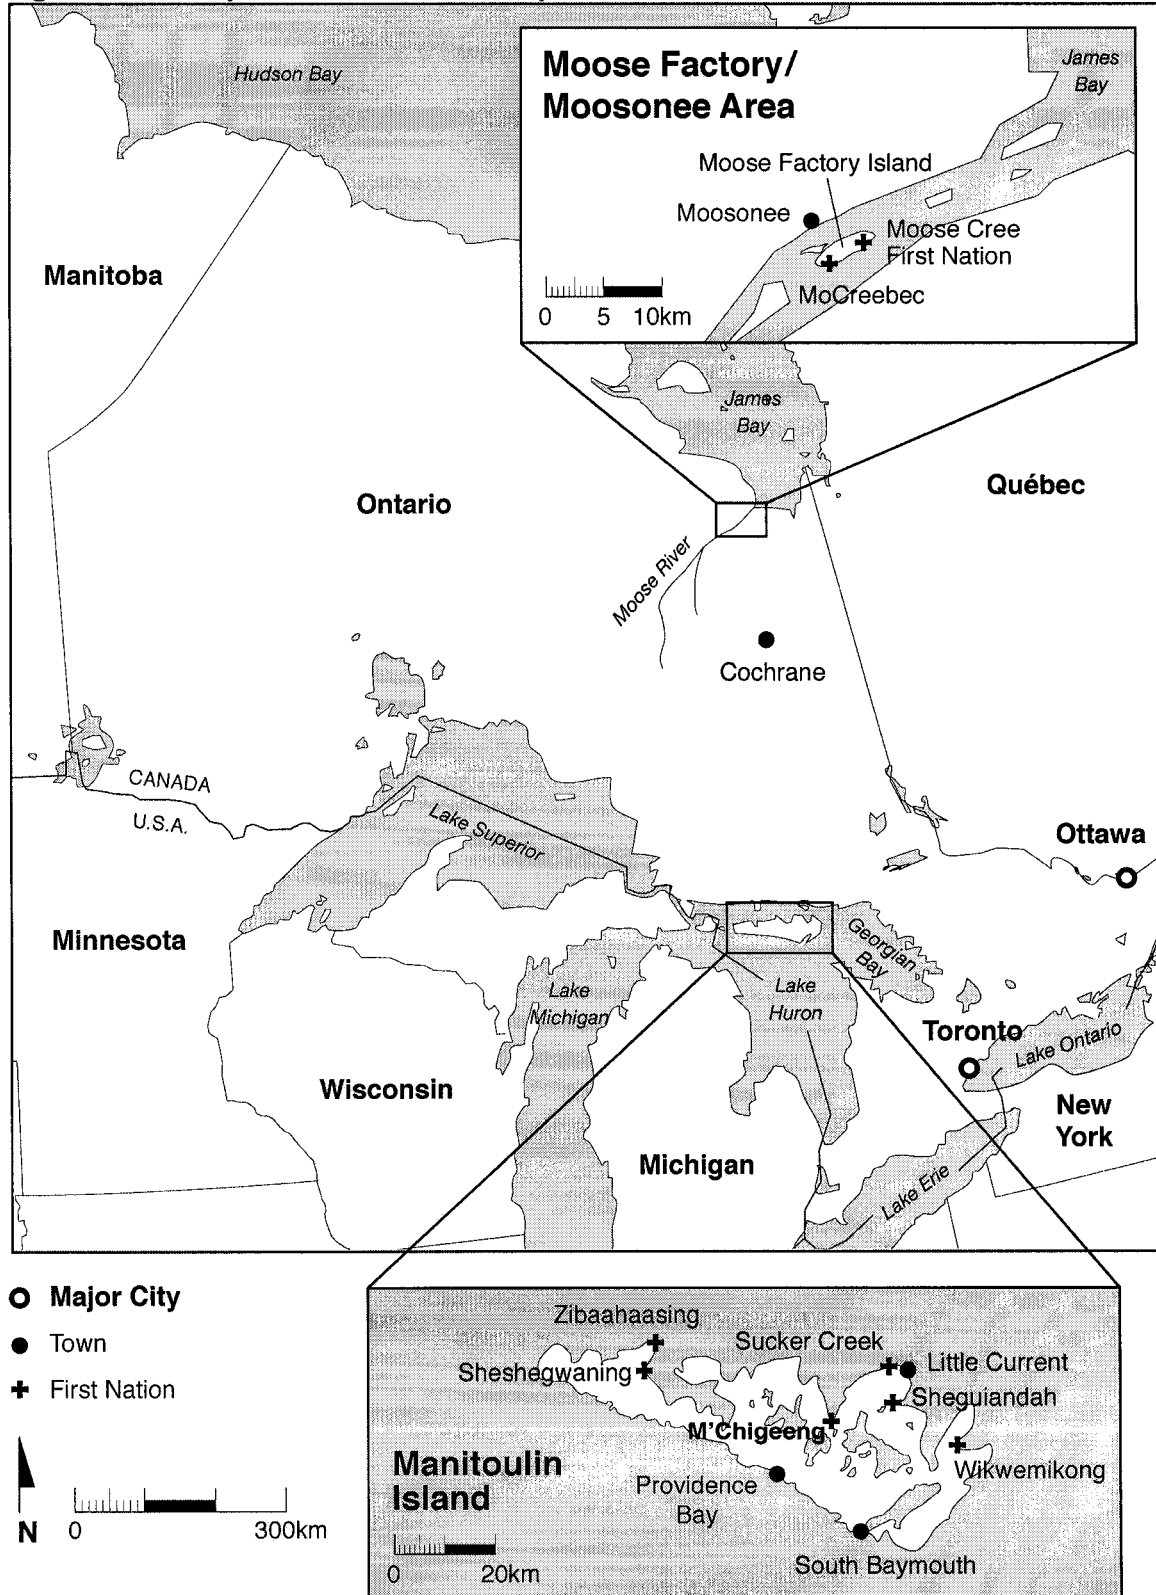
Hudson Bay

Moose Factory/ Moosonee Area

James Bay

Moose Factory Island

Moosonee

Moose Cree First Nation

MoCreebec

0 5 10km

Manitoba

James Bay

Ontario

Québec

Moose River

Cochrane

CANADA

U.S.A.

Lake Superior

Ottawa

Minnesota

Georgian Bay

Lake Michigan

Lake Huron

Toronto

Lake Ontario

Wisconsin

New York

Michigan

Lake Erie

Major City

Town

First Nation

N 0 300km

Zibaahaasing

Sucker Creek

Sheshegwaning

Little Current

Sheguiandah

M'Chigeeng

Wikwemikong

Manitoulin Island

Providence Bay

0 20km

South Baymouth